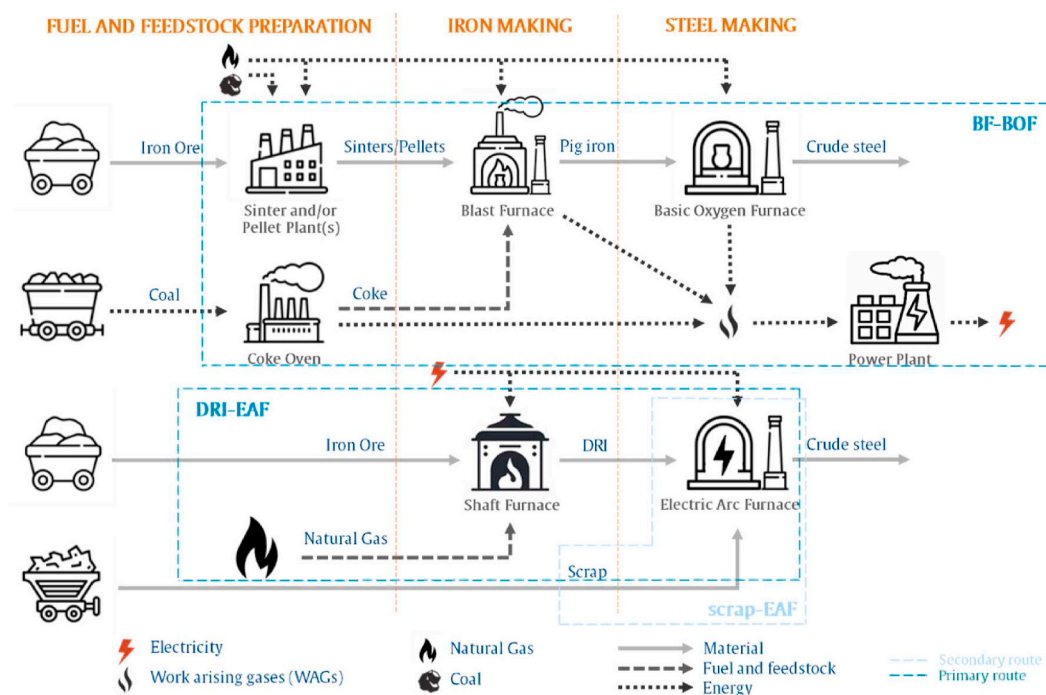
FUEL AND FEEDSTOCK PREPARATION | IRON MAKING | STEEL MAKING

BF-BOF

Iron Ore
Sinter and/or Pellet Plant(s)
Sinters/Pellets
Blast Furnace
Pig iron
Basic Oxygen Furnace
Crude steel

Coal
Coke Oven
Coke
Power Plant

DRI-EAF

Iron Ore
Shaft Furnace
DRI
Electric Arc Furnace
Crude steel
Natural Gas
Scrap

scrap-EAF

Electricity
Work arising gases (WAGs)
Natural Gas
Coal
Material
Fuel and feedstock
Energy
Secondary route
Primary route